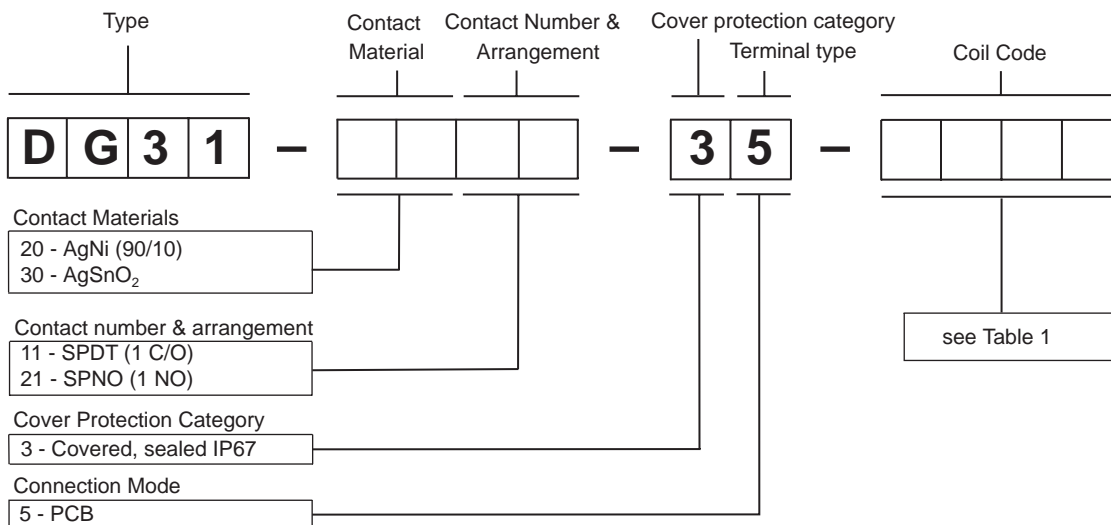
Type

Contact Material

Contact Number & Arrangement

Cover protection category

Terminal type

Coil Code

D G 3 1 – – 3 5 –

Contact Materials
20 - AgNi (90/10)
30 - $AgSnO_2$

Contact number & arrangement
11 - SPDT (1 C/O)
21 - SPNO (1 NO)

Cover Protection Category
3 - Covered, sealed IP67

Connection Mode
5 - PCB

see Table 1